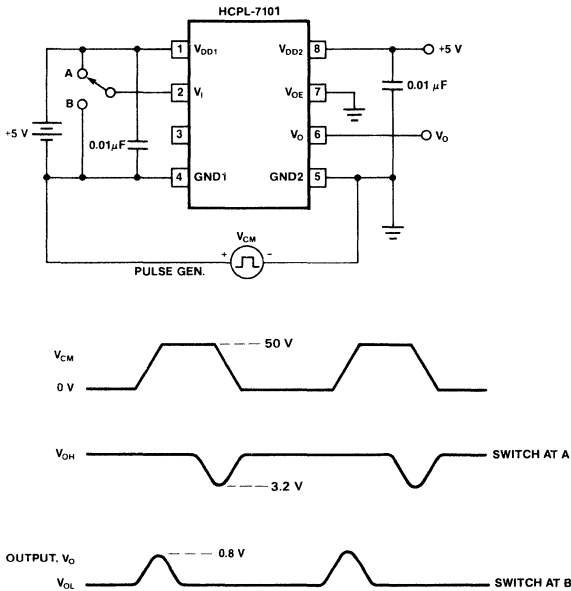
HCPL-7101

1 $V_{DD1}$
2 $V_I$
3
4 GND1
8 $V_{DD2}$
7 $V_{OE}$
6 $V_O$
5 GND2

A
B
+5 V
0.01 $\mu$F
+5 V
0.01 $\mu$F
$V_O$
$V_{CM}$
+ -
PULSE GEN.

$V_{CM}$
0 V
50 V

$V_{OH}$
3.2 V
SWITCH AT A

OUTPUT, $V_O$
$V_{OL}$
0.8 V
SWITCH AT B